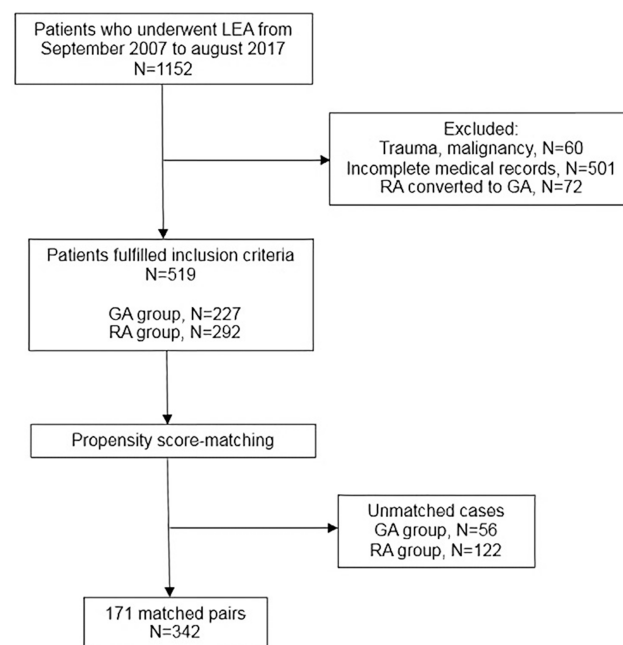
Patients who underwent LEA from September 2007 to august 2017
N=1152

Excluded:
Trauma, malignancy, N=60
Incomplete medical records, N=501
RA converted to GA, N=72

Patients fulfilled inclusion criteria
N=519

GA group, N=227
RA group, N=292

Propensity score-matching

Unmatched cases
GA group, N=56
RA group, N=122

171 matched pairs
N=342